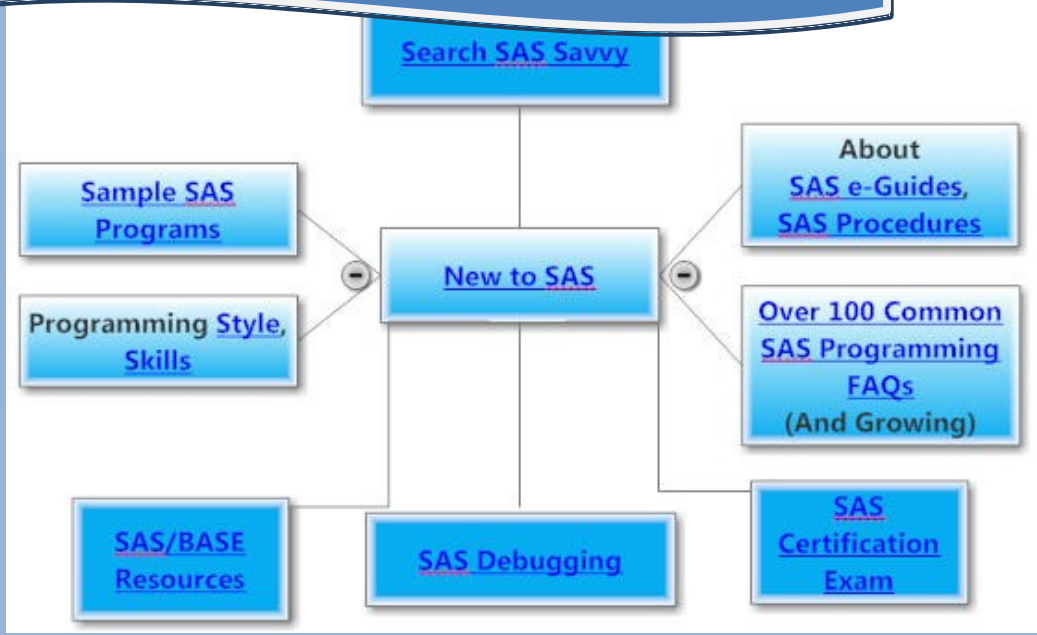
Search SAS Savvy

Sample SAS Programs

About SAS e-Guides, SAS Procedures

New to SAS

Programming Style, Skills

Over 100 Common SAS Programming FAQs (And Growing)

SAS/BASE Resources

SAS Debugging

SAS Certification Exam